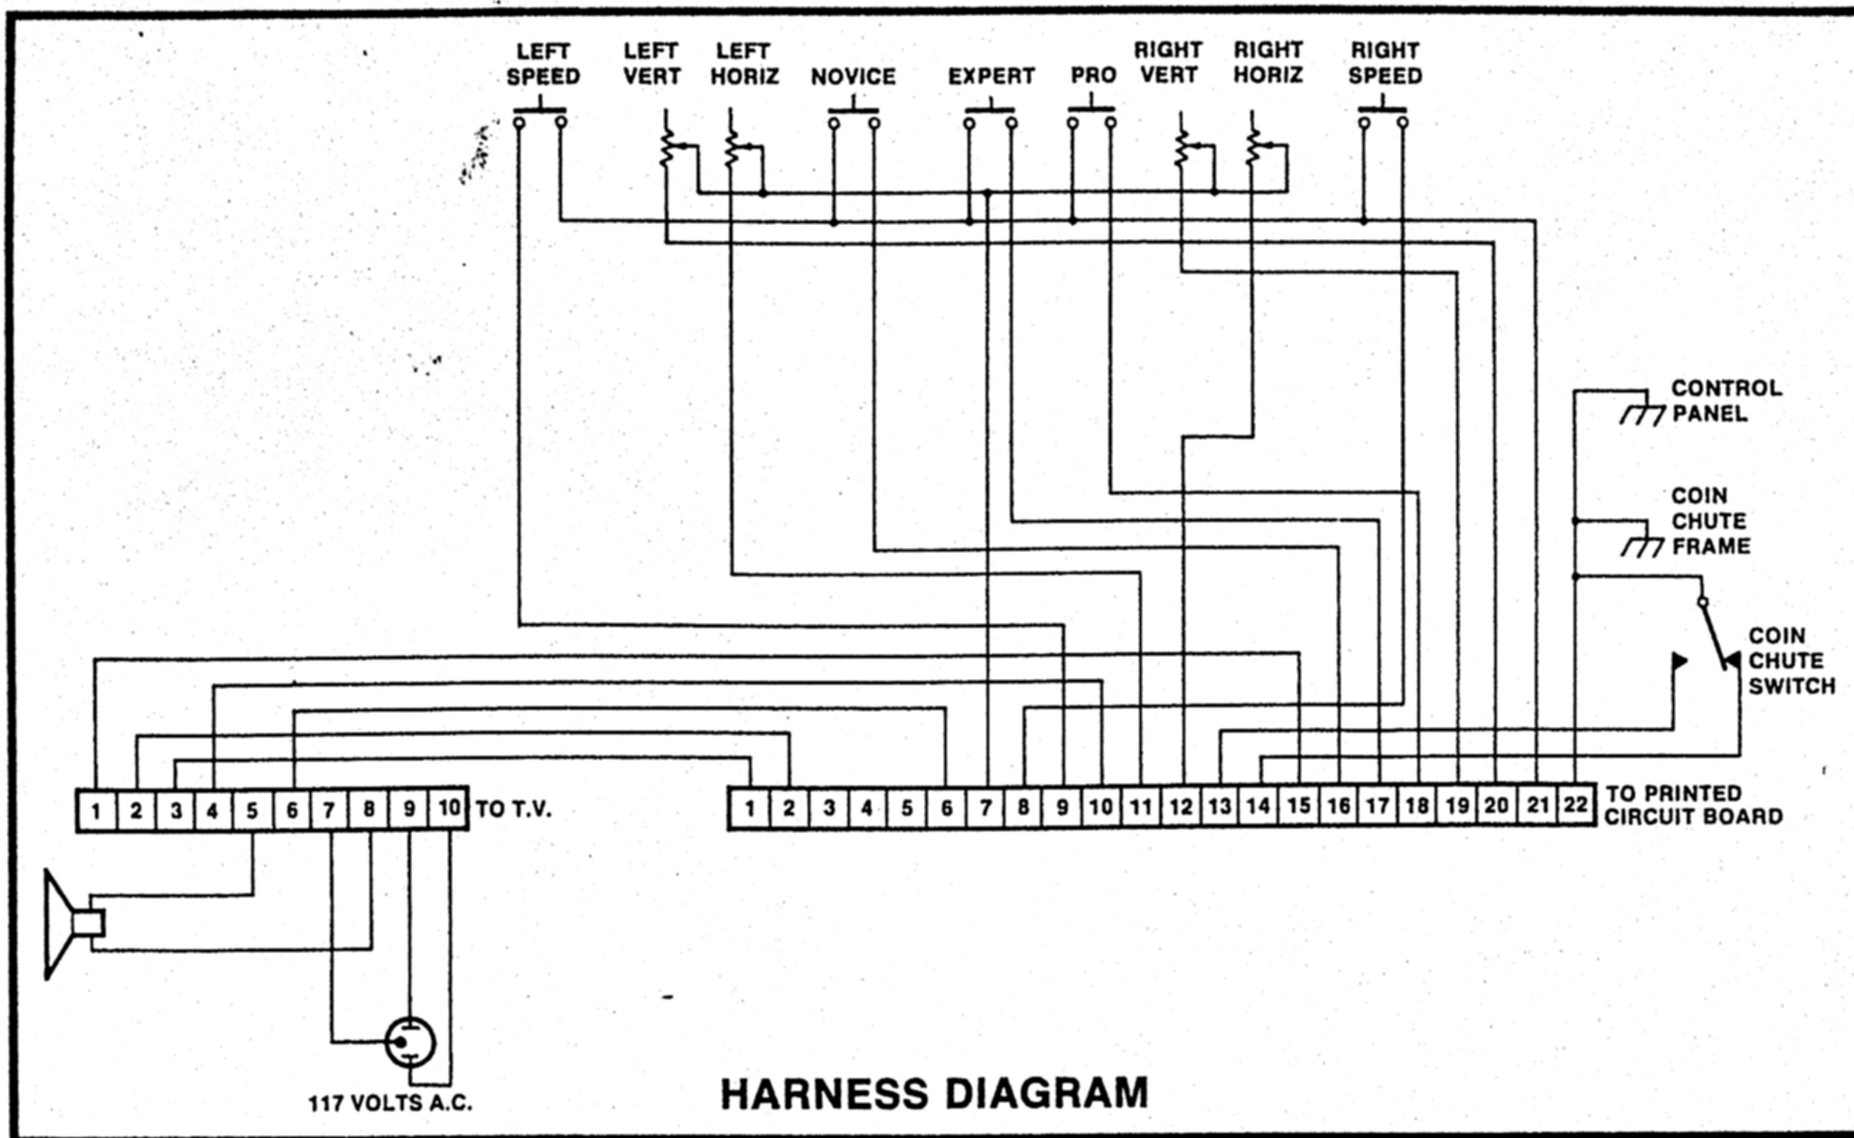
LEFT SPEED
LEFT VERT
LEFT HORIZ
NOVICE
EXPERT
PRO
RIGHT VERT
RIGHT HORIZ
RIGHT SPEED

CONTROL PANEL

COIN CHUTE FRAME

COIN CHUTE SWITCH

1 2 3 4 5 6 7 8 9 10 TO T.V.

1 2 3 4 5 6 7 8 9 10 11 12 13 14 15 16 17 18 19 20 21 22 TO PRINTED CIRCUIT BOARD

117 VOLTS A.C.

HARNESS DIAGRAM